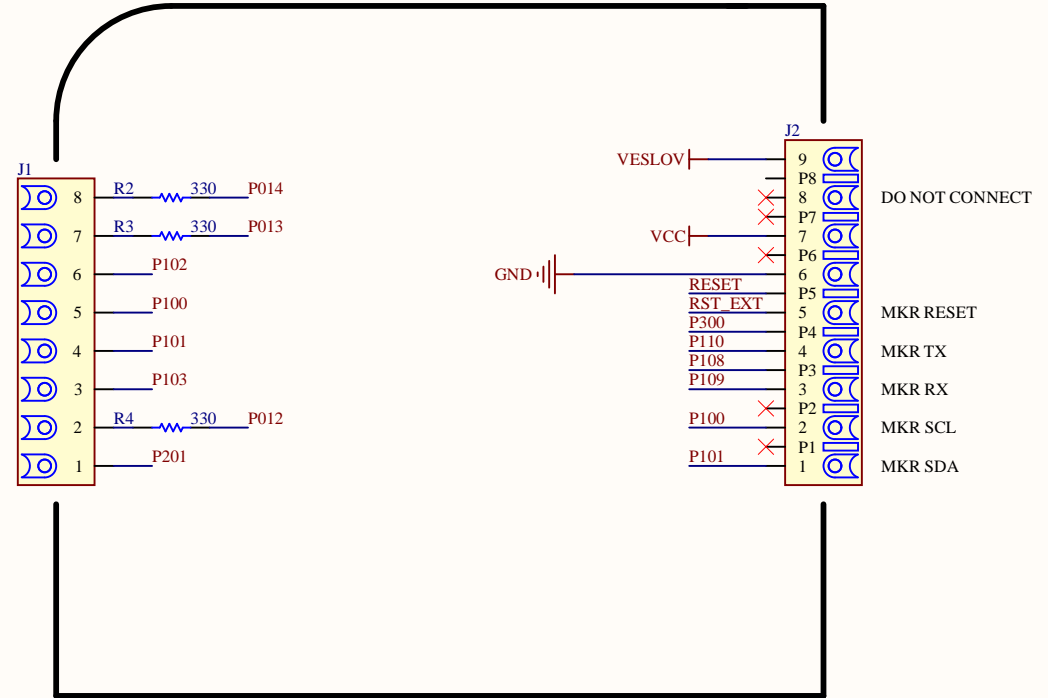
J1
8
R2 330 P014
7
R3 330 P013
6
P102
5
P100
4
P101
3
P103
2
R4 330 P012
1
P201

J2
VESLOV
9
P8
8
P7
DO NOT CONNECT
VCC
7
P6
GND
6
RESET
P5
RST_EXT
5
MKR RESET
P300
P4
P110
4
MKR TX
P108
P3
P109
3
MKR RX
P2
P100
2
MKR SCL
P1
P101
1
MKR SDA